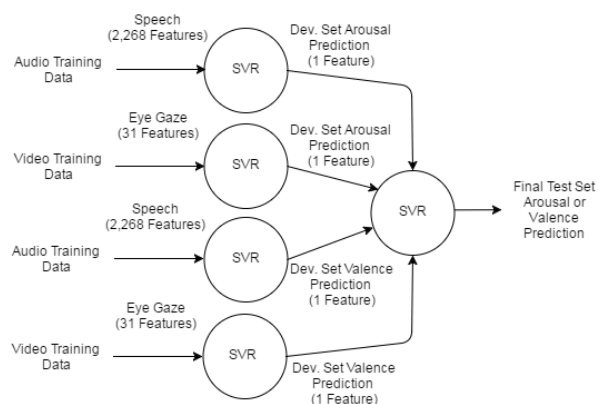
Speech (2,268 Features)

Audio Training Data

SVR

Dev. Set Arousal Prediction (1 Feature)

Eye Gaze (31 Features)

Video Training Data

SVR

Dev. Set Arousal Prediction (1 Feature)

SVR

Final Test Set Arousal or Valence Prediction

Speech (2,268 Features)

Audio Training Data

SVR

Dev. Set Valence Prediction (1 Feature)

Eye Gaze (31 Features)

Video Training Data

SVR

Dev. Set Valence Prediction (1 Feature)